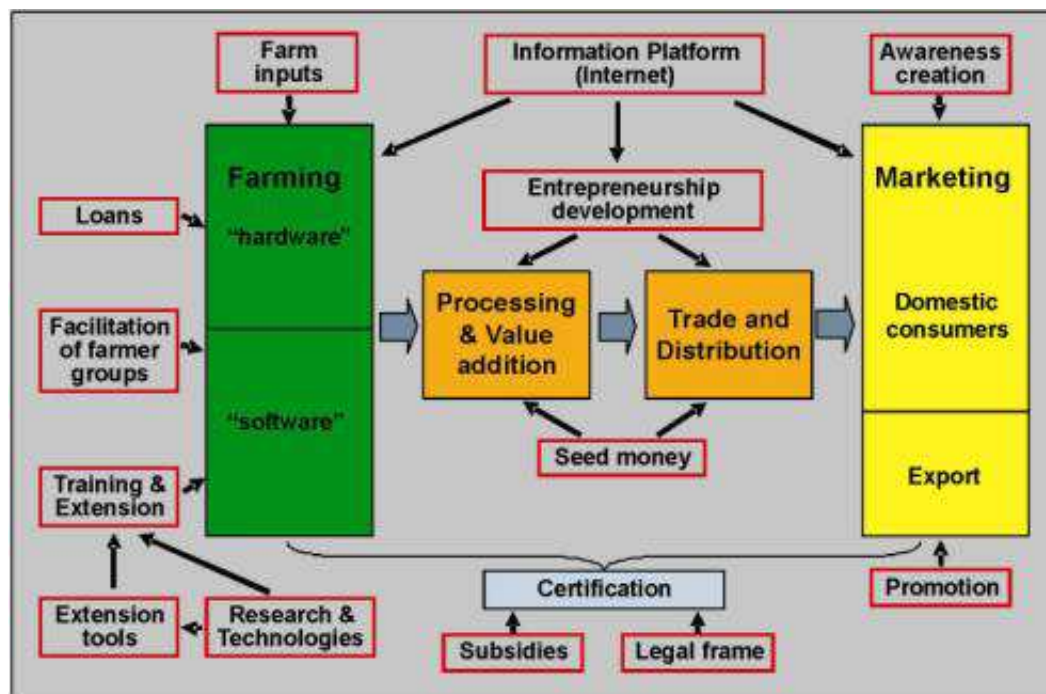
Farm inputs

Information Platform (Internet)

Awareness creation

Farming

"hardware"

"software"

Loans

Facilitation of farmer groups

Training & Extension

Entrepreneurship development

Processing & Value addition

Trade and Distribution

Seed money

Marketing

Domestic consumers

Export

Certification

Promotion

Extension tools

Research & Technologies

Subsidies

Legal frame